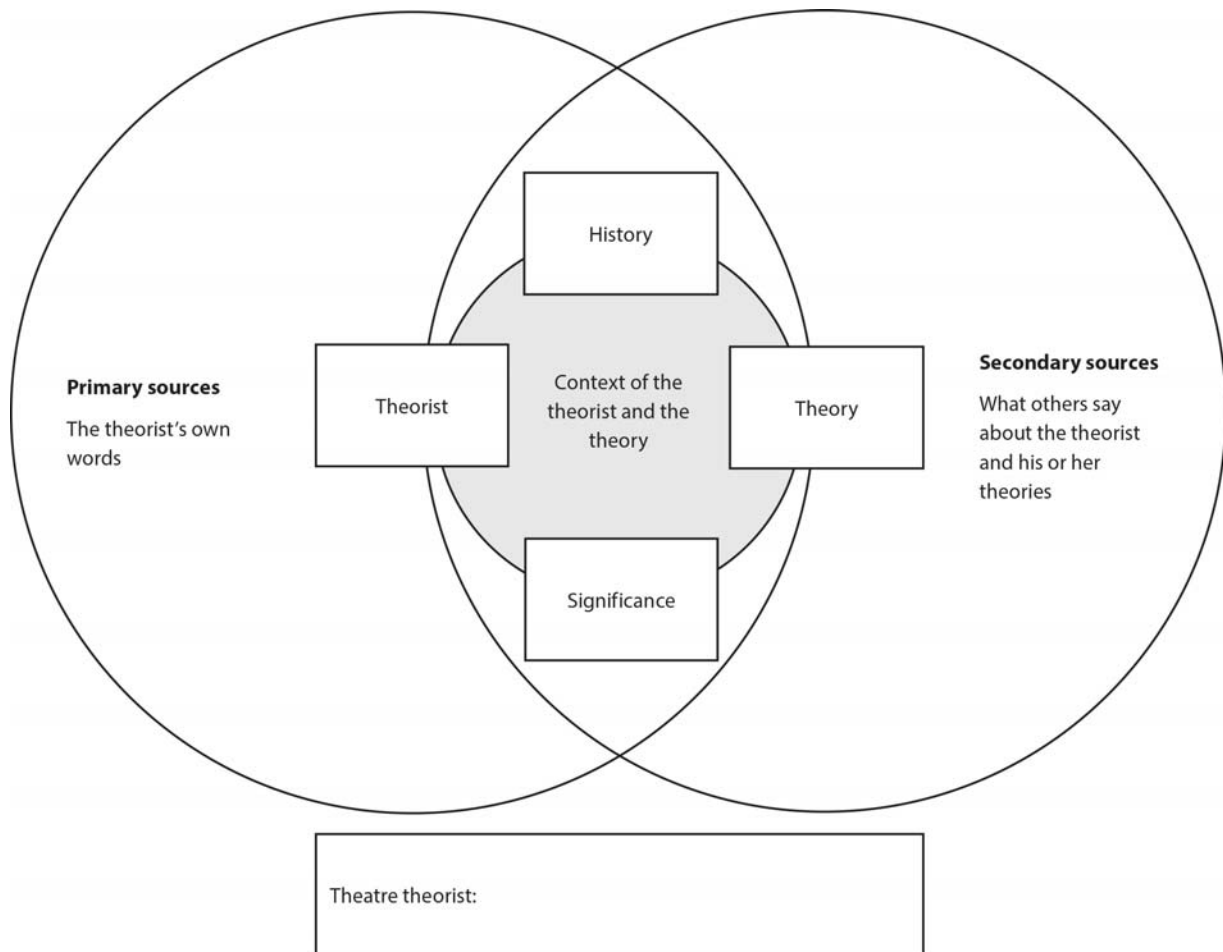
Primary sources

The theorist's own words

History

Theorist

Context of the theorist and the theory

Theory

Significance

Secondary sources

What others say about the theorist and his or her theories

Theatre theorist: